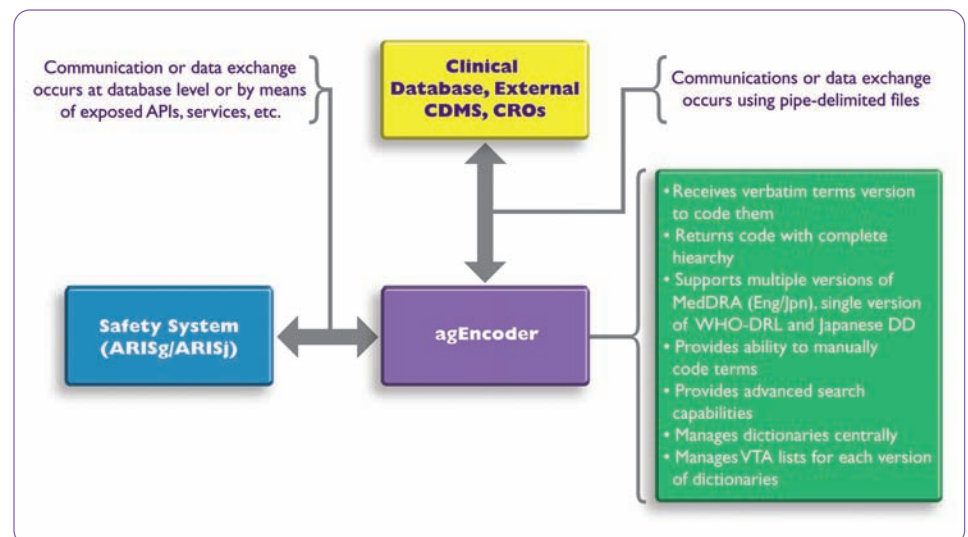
Communication or data exchange occurs at database level or by means of exposed APIs, services, etc.

Clinical Database, External CDMS, CROs

Communications or data exchange occurs using pipe-delimited files

Safety System (ARISg/ARISj)

agEncoder

• Receives verbatim terms version to code them
• Returns code with complete hiearchy
• Supports multiple versions of MedDRA (Eng/Jpn), single version of WHO-DRL and Japanese DD
• Provides ability to manually code terms
• Provides advanced search capabilities
• Manages dictionaries centrally
• Manages VTA lists for each version of dictionaries